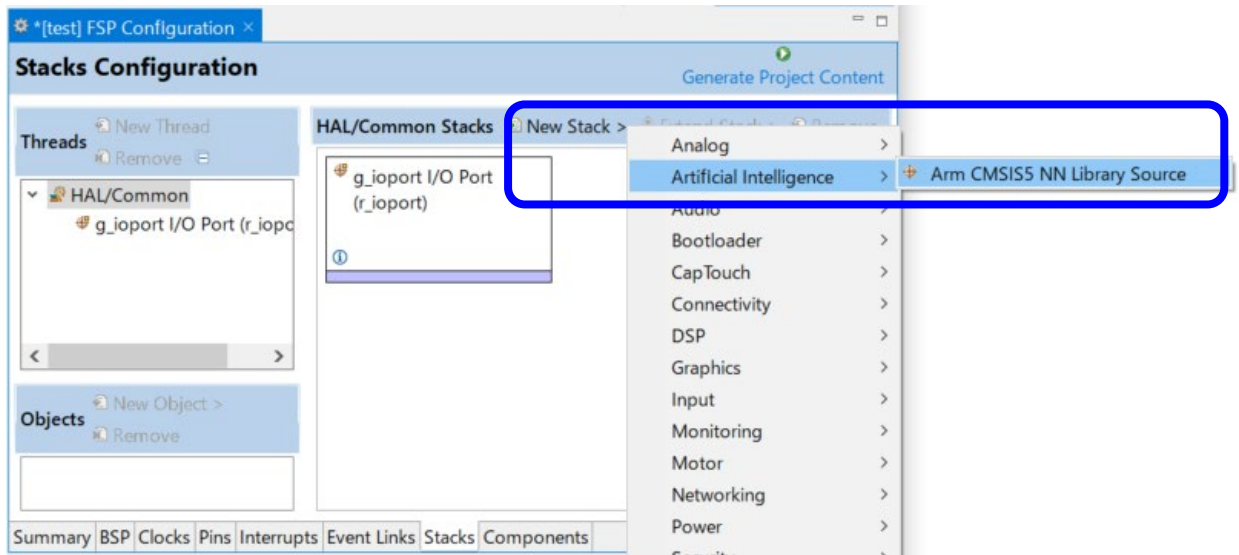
*[test] FSP Configuration ×

Stacks Configuration

Generate Project Content

Threads
New Thread
Remove

HAL/Common
g_ioport I/O Port (r_iopo

Objects
New Object >
Remove

HAL/Common Stacks
New Stack >
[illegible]
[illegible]

g_ioport I/O Port (r_ioport)

Analog >
Artificial Intelligence >
Arm CMSIS5 NN Library Source
Audio >
Bootloader >
CapTouch >
Connectivity >
DSP >
Graphics >
Input >
Monitoring >
Motor >
Networking >
Power >
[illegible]

Summary | BSP | Clocks | Pins | Interrupts | Event Links | Stacks | Components